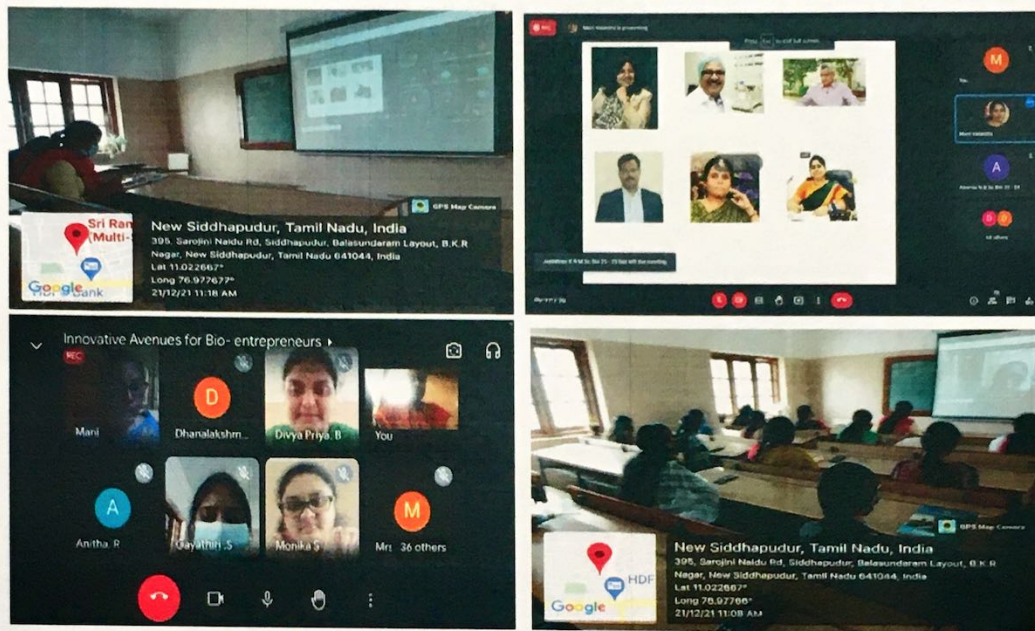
Sri Ram
Multi-
Google
HDFC Bank
GPS Map Camera
New Siddhapudur, Tamil Nadu, India
395, Sarojini Naidu Rd, Siddhapudur, Balasundaram Layout, B.K.R Nagar, New Siddhapudur, Tamil Nadu 641044, India
Lat 11.022667°
Long 76.977677°
21/12/21 11:18 AM

REC
Mani is presenting
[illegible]
M
You
Mani
A
Amirtha N.B. Sc. Bio 21 - 24
D D
44 others
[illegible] left the meeting

Innovative Avenues for Bio- entrepreneurs
REC
Mani
D
Dhanalakshm
Divya Priya. B
You
A
Anitha. R
Gayathiri .S
Monika S
M
Mr
36 others

GPS Map Camera
New Siddhapudur, Tamil Nadu, India
395, Sarojini Naidu Rd, Siddhapudur, Balasundaram Layout, B.K.R Nagar, New Siddhapudur, Tamil Nadu 641044, India
Lat 11.022667°
Long 76.97766°
21/12/21 11:08 AM
HDF
Google